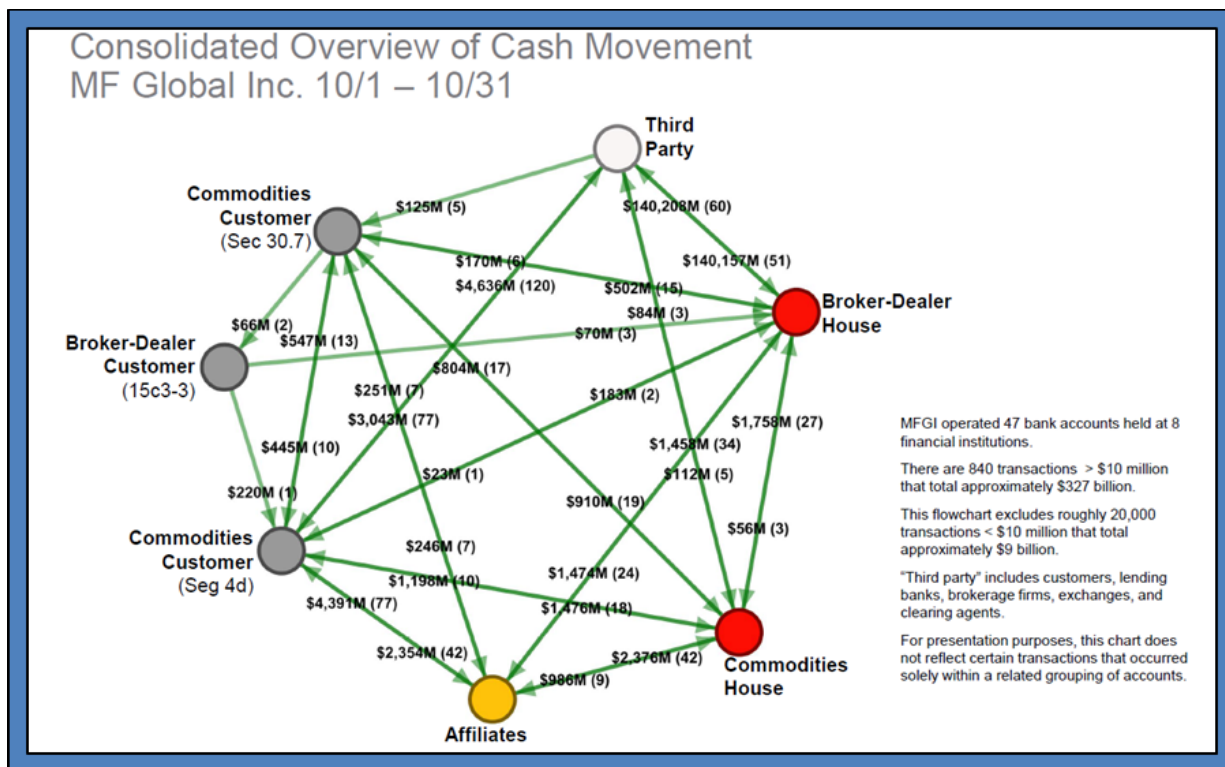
Consolidated Overview of Cash Movement
MF Global Inc. 10/1 – 10/31

Third Party

Commodities Customer (Sec 30.7)

Broker-Dealer House

Broker-Dealer Customer (15c3-3)

Commodities Customer (Seg 4d)

Commodities House

Affiliates

$125M (5)
$140,208M (60)
$140,157M (51)
$170M (6)
$4,636M (120)
$502M (15)
$84M (3)
$66M (2)
$547M (13)
$70M (3)
$804M (17)
$251M (7)
$3,043M (77)
$183M (2)
$1,758M (27)
$445M (10)
$1,458M (34)
$23M (1)
$112M (5)
$220M (1)
$910M (19)
$56M (3)
$246M (7)
$1,474M (24)
$1,198M (10)
$4,391M (77)
$1,476M (18)
$2,354M (42)
$2,376M (42)
$986M (9)

MFGI operated 47 bank accounts held at 8 financial institutions.

There are 840 transactions > $10 million that total approximately $327 billion.

This flowchart excludes roughly 20,000 transactions < $10 million that total approximately $9 billion.

"Third party" includes customers, lending banks, brokerage firms, exchanges, and clearing agents.

For presentation purposes, this chart does not reflect certain transactions that occurred solely within a related grouping of accounts.